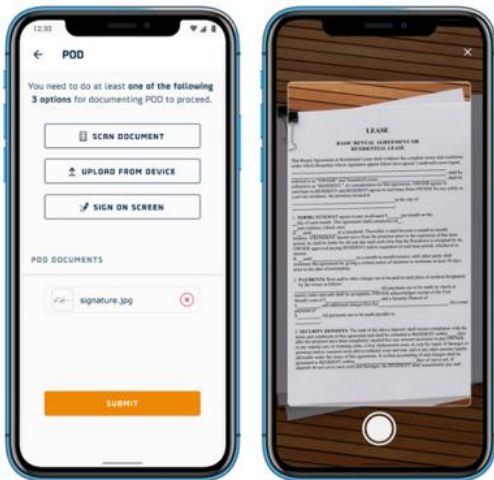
12:30

POD

You need to do at least one of the following 3 options for documenting POD to proceed.

SCAN DOCUMENT

UPLOAD FROM DEVICE

SIGN ON SCREEN

POD DOCUMENTS

signature.jpg

SUBMIT

×

LEASE

BASIC RENTAL AGREEMENT OR RESIDENTIAL LEASE

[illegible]